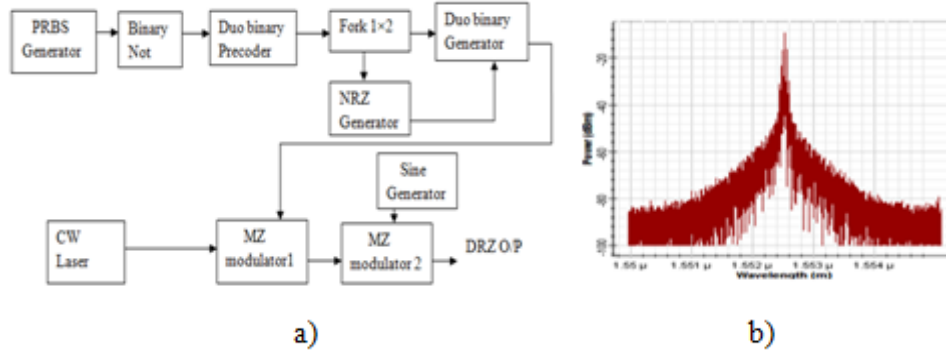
PRBS Generator

Binary Not

Duo binary Precoder

Fork 1×2

Duo binary Generator

NRZ Generator

Sine Generator

CW Laser

MZ modulator1

MZ modulator 2

DRZ O/P

a)

Power (dBm)

-20

-40

-60

-80

-100

1.55 µ

1.551 µ

1.552 µ

1.553 µ

1.554 µ

Wavelength (m)

b)